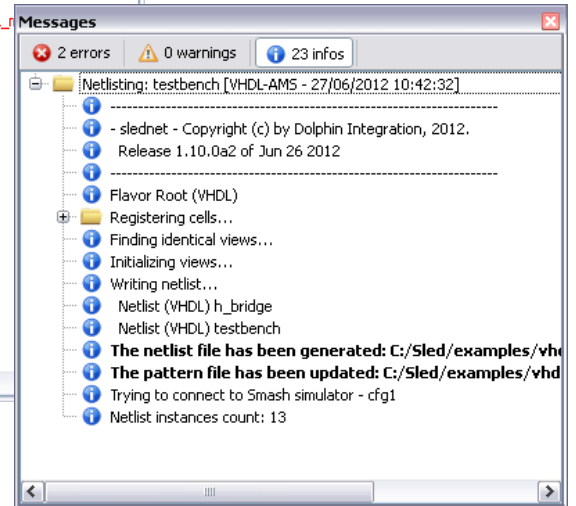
Messages

2 errors | 0 warnings | 23 infos

Netlisting: testbench [VHDL-AMS - 27/06/2012 10:42:32]
-----------------------------------------------------------------------
- slednet - Copyright (c) by Dolphin Integration, 2012.
Release 1.10.0a2 of Jun 26 2012
-----------------------------------------------------------------------
Flavor Root (VHDL)
Registering cells...
Finding identical views...
Initializing views...
Writing netlist...
Netlist (VHDL) h_bridge
Netlist (VHDL) testbench
**The netlist file has been generated: C:/Sled/examples/vh**
**The pattern file has been updated: C:/Sled/examples/vhd**
Trying to connect to Smash simulator - cfg1
Netlist instances count: 13